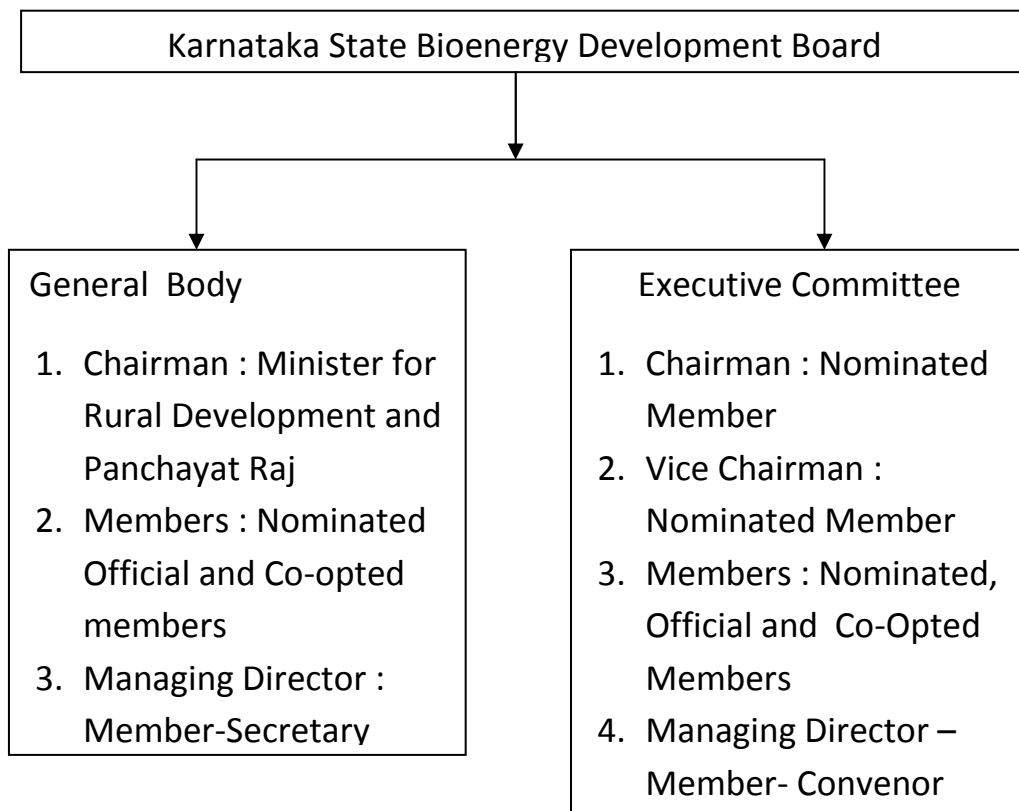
Karnataka State Bioenergy Development Board

General Body

1. Chairman : Minister for Rural Development and Panchayat Raj
2. Members : Nominated Official and Co-opted members
3. Managing Director : Member-Secretary

Executive Committee

1. Chairman : Nominated Member
2. Vice Chairman : Nominated Member
3. Members : Nominated, Official and Co-Opted Members
4. Managing Director – Member- Convenor